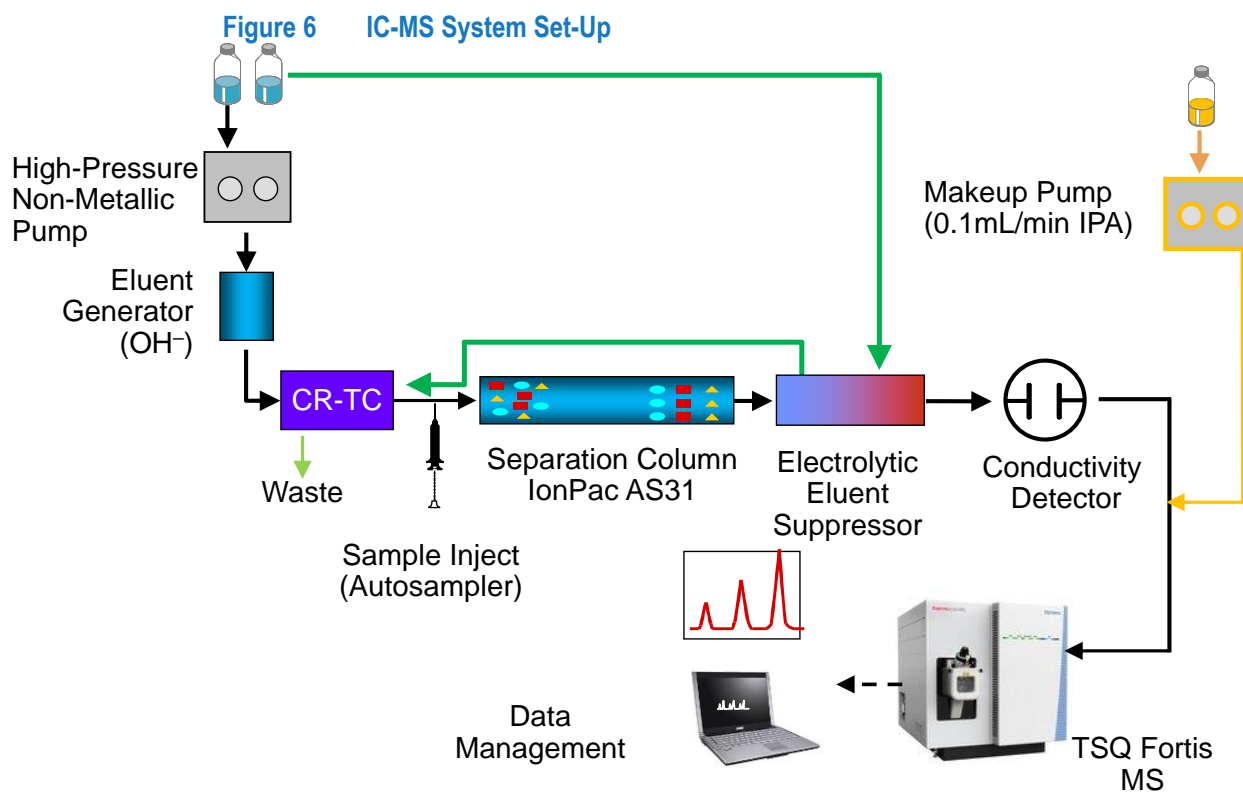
Figure 6 IC-MS System Set-Up

High-Pressure Non-Metallic Pump

Eluent Generator (OH$^-$)

CR-TC

Waste

Sample Inject (Autosampler)

Separation Column IonPac AS31

Electrolytic Eluent Suppressor

Makeup Pump (0.1mL/min IPA)

Conductivity Detector

Data Management

TSQ Fortis MS